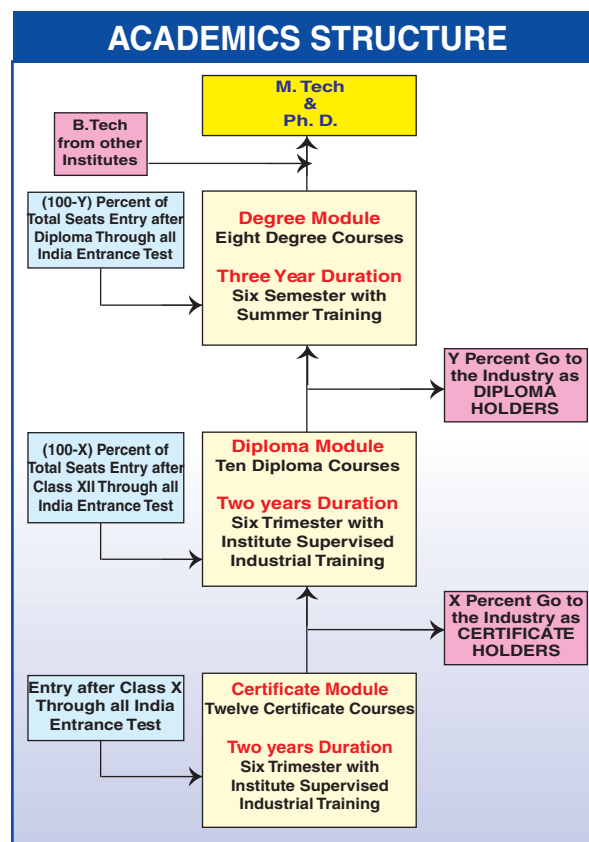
ACADEMICS STRUCTURE

M. Tech
&
Ph. D.

B.Tech from other Institutes

(100-Y) Percent of Total Seats Entry after Diploma Through all India Entrance Test

Degree Module
Eight Degree Courses

Three Year Duration
Six Semester with Summer Training

Y Percent Go to the Industry as DIPLOMA HOLDERS

(100-X) Percent of Total Seats Entry after Class XII Through all India Entrance Test

Diploma Module
Ten Diploma Courses

Two years Duration
Six Trimester with Institute Supervised Industrial Training

X Percent Go to the Industry as CERTIFICATE HOLDERS

Entry after Class X Through all India Entrance Test

Certificate Module
Twelve Certificate Courses

Two years Duration
Six Trimester with Institute Supervised Industrial Training